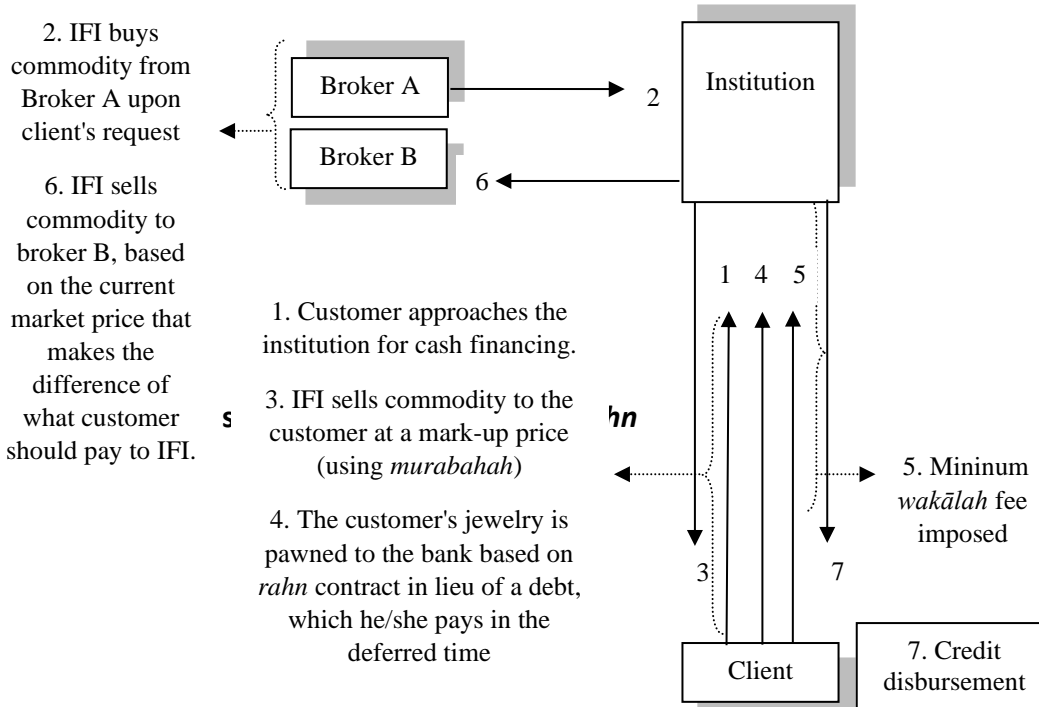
2. IFI buys commodity from Broker A upon client's request

6. IFI sells commodity to broker B, based on the current market price that makes the difference of what customer should pay to IFI.

Broker A

Broker B

2

6

Institution

1 4 5

1. Customer approaches the institution for cash financing.

3. IFI sells commodity to the customer at a mark-up price (using *murabahah*)

4. The customer's jewelry is pawned to the bank based on *rahn* contract in lieu of a debt, which he/she pays in the deferred time

s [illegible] hn

5. Mininum *wakālah* fee imposed

3

7

Client

7. Credit disbursement